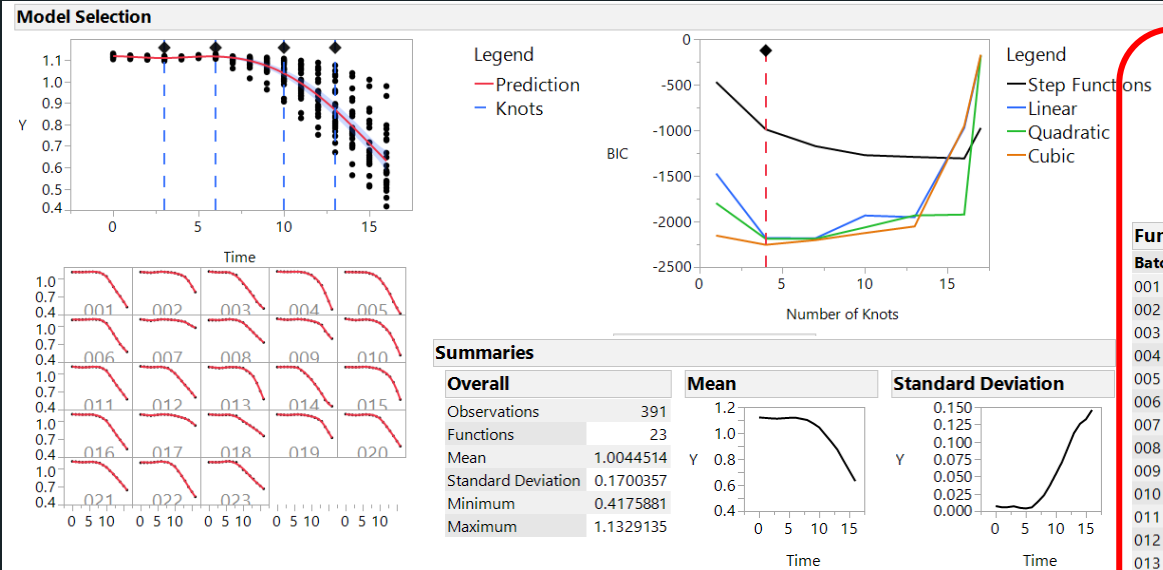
Model Selection

1.1
1.0
0.9
Y 0.8
0.7
0.6
0.5
0.4
0 5 10 15
Time

Legend
Prediction
Knots

0
-500
-1000
BIC
-1500
-2000
-2500
0 5 10 15
Number of Knots

Legend
Step Functions
Linear
Quadratic
Cubic

1.0
0.7
0.4
001 002 003 004 005
1.0
0.7
0.4
006 007 008 009 010
1.0
0.7
0.4
011 012 013 014 015
1.0
0.7
0.4
016 017 018 019 020
1.0
0.7
0.4
021 022 023
0 5 10 0 5 10 0 5 10 0 5 10 0 5 10

Summaries

Overall

| Observations | 391 |
|---|---|
| Functions | 23 |
| Mean | 1.0044514 |
| Standard Deviation | 0.1700357 |
| Minimum | 0.4175881 |
| Maximum | 1.1329135 |

Mean
1.2
1.0
Y 0.8
0.6
0.4
0 5 10 15
Time

Standard Deviation
0.150
0.125
0.100
Y 0.075
0.050
0.025
0.000
0 5 10 15
Time

Fu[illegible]
Bat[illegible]
001
002
003
004
005
006
007
008
009
010
011
012
013